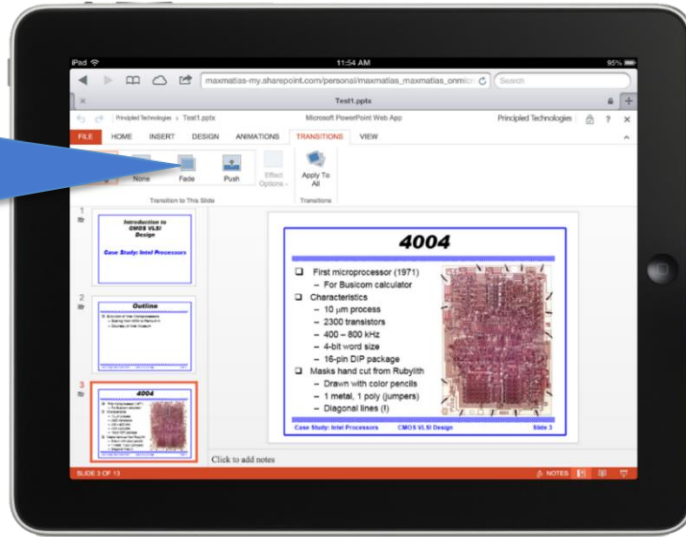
iPad
11:54 AM
95%
maxmatias-my.sharepoint.com/personal/maxmatias_maxmatias_onmic
Search
Test1.pptx
Principled Technologies > Test1.pptx
Microsoft PowerPoint Web App
Principled Technologies
?
FILE
HOME
INSERT
DESIGN
ANIMATIONS
TRANSITIONS
VIEW
None
Fade
Push
Effect Options
Apply To All
Transition to This Slide
Transitions

1
Introduction to CMOS VLSI Design
Case Study: Intel Processors

2
Outline

3
4004

4004
First microprocessor (1971)
– For Busicom calculator
Characteristics
– 10 μm process
– 2300 transistors
– 400 – 800 kHz
– 4-bit word size
– 16-pin DIP package
Masks hand cut from Rubylith
– Drawn with color pencils
– 1 metal, 1 poly (jumpers)
– Diagonal lines (!)
Case Study: Intel Processors
CMOS VLSI Design
Slide 3

Click to add notes
SLIDE 3 OF 13
NOTES